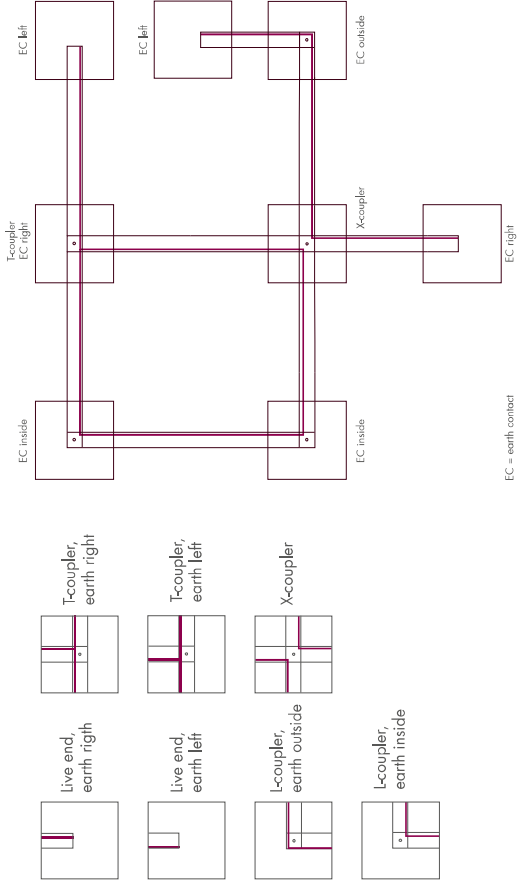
EC left

EC left

EC outside

T-coupler
EC right

X-coupler

EC right

EC inside

EC inside

EC = earth contact

Live end, earth rigth

T-coupler, earth right

Live end, earth left

T-coupler, earth left

L-coupler, earth outside

X-coupler

L-coupler, earth inside